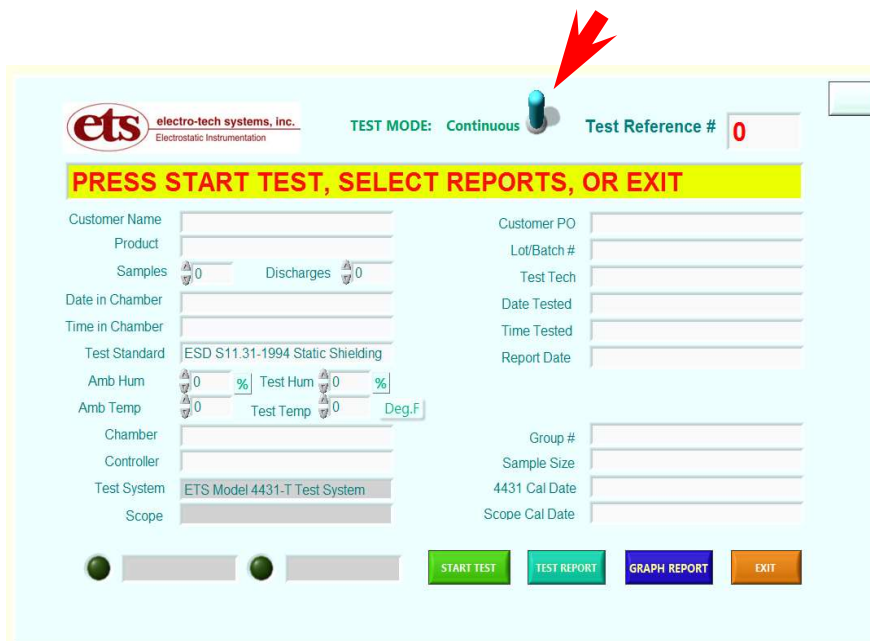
ets electro-tech systems, inc. Electrostatic Instrumentation

TEST MODE: Continuous

Test Reference # 0

PRESS START TEST, SELECT REPORTS, OR EXIT

Customer Name
Product
Samples 0 Discharges 0
Date in Chamber
Time in Chamber
Test Standard ESD S11.31-1994 Static Shielding
Amb Hum 0 % Test Hum 0 %
Amb Temp 0 Test Temp 0 Deg.F
Chamber
Controller
Test System ETS Model 4431-T Test System
Scope

Customer PO
Lot/Batch #
Test Tech
Date Tested
Time Tested
Report Date

Group #
Sample Size
4431 Cal Date
Scope Cal Date

START TEST TEST REPORT GRAPH REPORT EXIT